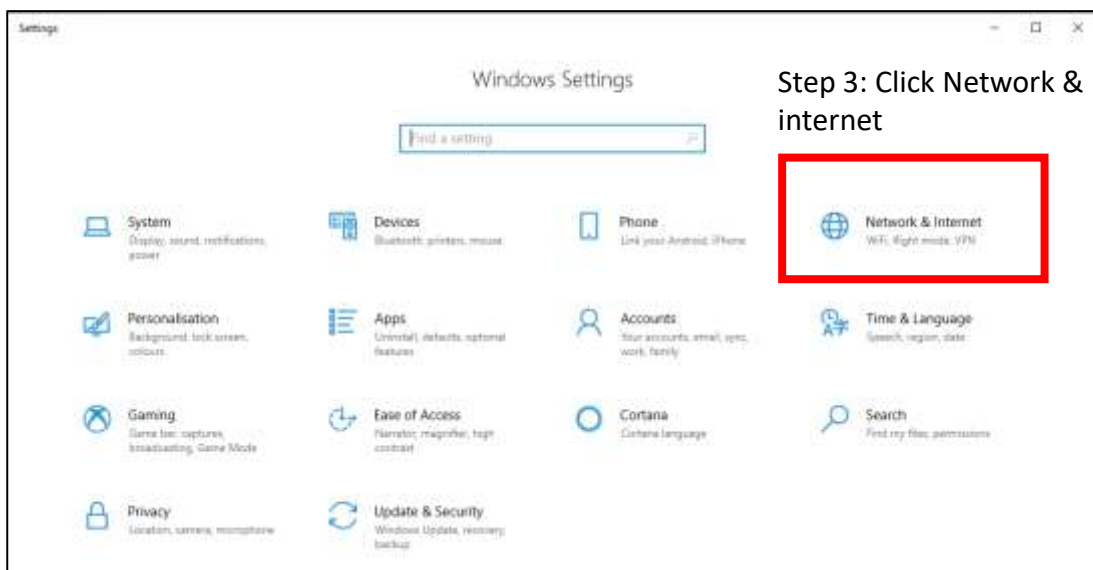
Settings

Windows Settings

Step 3: Click Network & internet

Find a setting

System
Display, sound, notifications, power

Devices
Bluetooth, printers, mouse

Phone
Link your Android, iPhone

Network & Internet
Wi-Fi, flight mode, VPN

Personalisation
Background, lock screen, colours

Apps
Uninstall, defaults, optional features

Accounts
Your accounts, email, sync, work, family

Time & Language
Speech, region, date

Gaming
Game bar, captures, broadcasting, Game Mode

Ease of Access
Narrator, magnifier, high contrast

Cortana
Cortana language

Search
Find my files, permissions

Privacy
Location, camera, microphone

Update & Security
Windows Update, recovery, backup